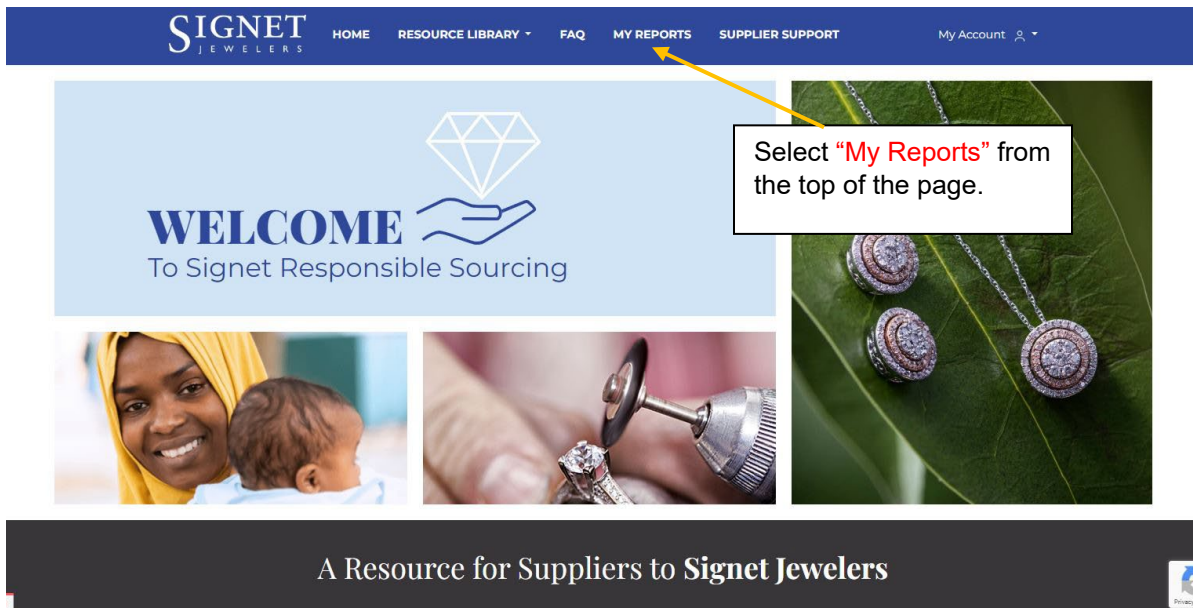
SIGNET JEWELERS

HOME RESOURCE LIBRARY FAQ MY REPORTS SUPPLIER SUPPORT My Account

Select “My Reports” from the top of the page.

WELCOME
To Signet Responsible Sourcing

A Resource for Suppliers to **Signet Jewelers**

Privacy